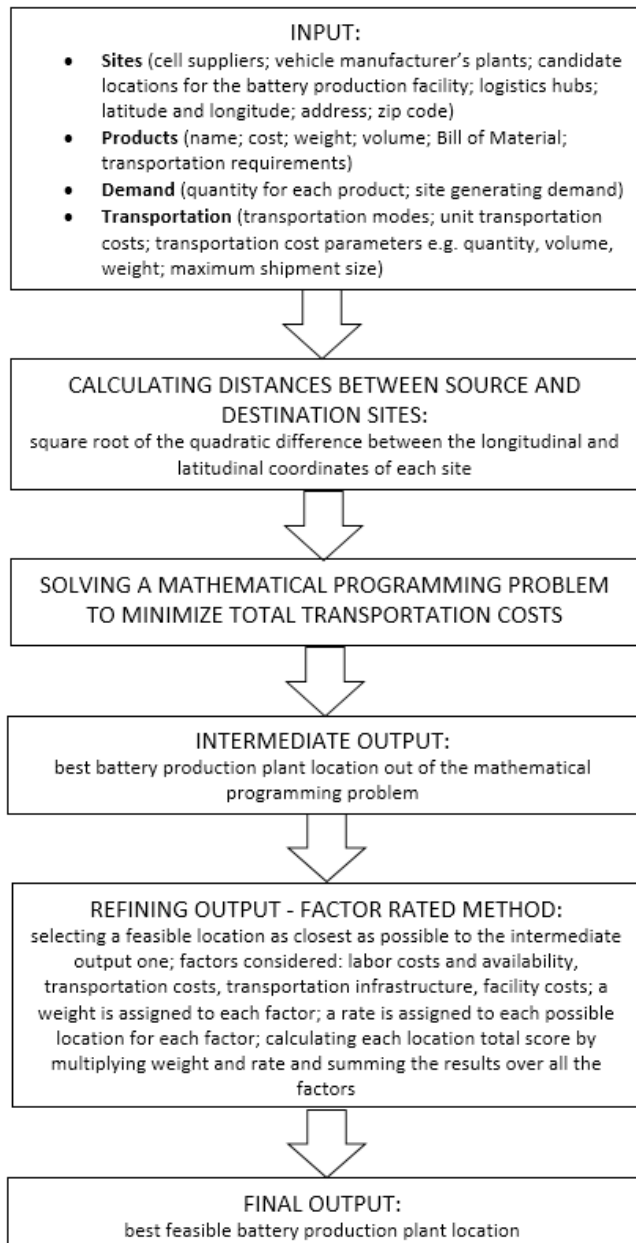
INPUT:

- **Sites** (cell suppliers; vehicle manufacturer's plants; candidate locations for the battery production facility; logistics hubs; latitude and longitude; address; zip code)
- **Products** (name; cost; weight; volume; Bill of Material; transportation requirements)
- **Demand** (quantity for each product; site generating demand)
- **Transportation** (transportation modes; unit transportation costs; transportation cost parameters e.g. quantity, volume, weight; maximum shipment size)

CALCULATING DISTANCES BETWEEN SOURCE AND DESTINATION SITES:
square root of the quadratic difference between the longitudinal and latitudinal coordinates of each site

SOLVING A MATHEMATICAL PROGRAMMING PROBLEM TO MINIMIZE TOTAL TRANSPORTATION COSTS

INTERMEDIATE OUTPUT:
best battery production plant location out of the mathematical programming problem

REFINING OUTPUT - FACTOR RATED METHOD:
selecting a feasible location as closest as possible to the intermediate output one; factors considered: labor costs and availability, transportation costs, transportation infrastructure, facility costs; a weight is assigned to each factor; a rate is assigned to each possible location for each factor; calculating each location total score by multiplying weight and rate and summing the results over all the factors

FINAL OUTPUT:
best feasible battery production plant location